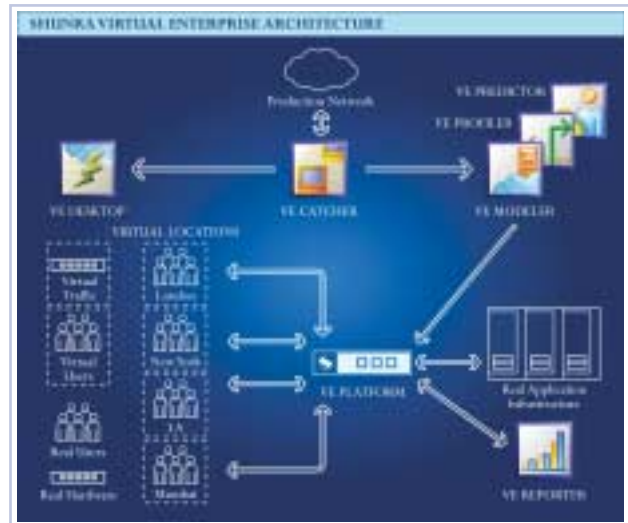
SHUNRA VIRTUAL ENTERPRISE ARCHITECTURE

Production Network

VE PREDICTOR

VE PROFILER

VE DESKTOP

VE CATCHER

VE MODELER

VIRTUAL LOCATIONS

Virtual Traffic

Virtual Users

London

New York

LA

Mumbai

Real Users

Real Hardware

VE PLATFORM

Real Application Infrastructure

VE REPORTER